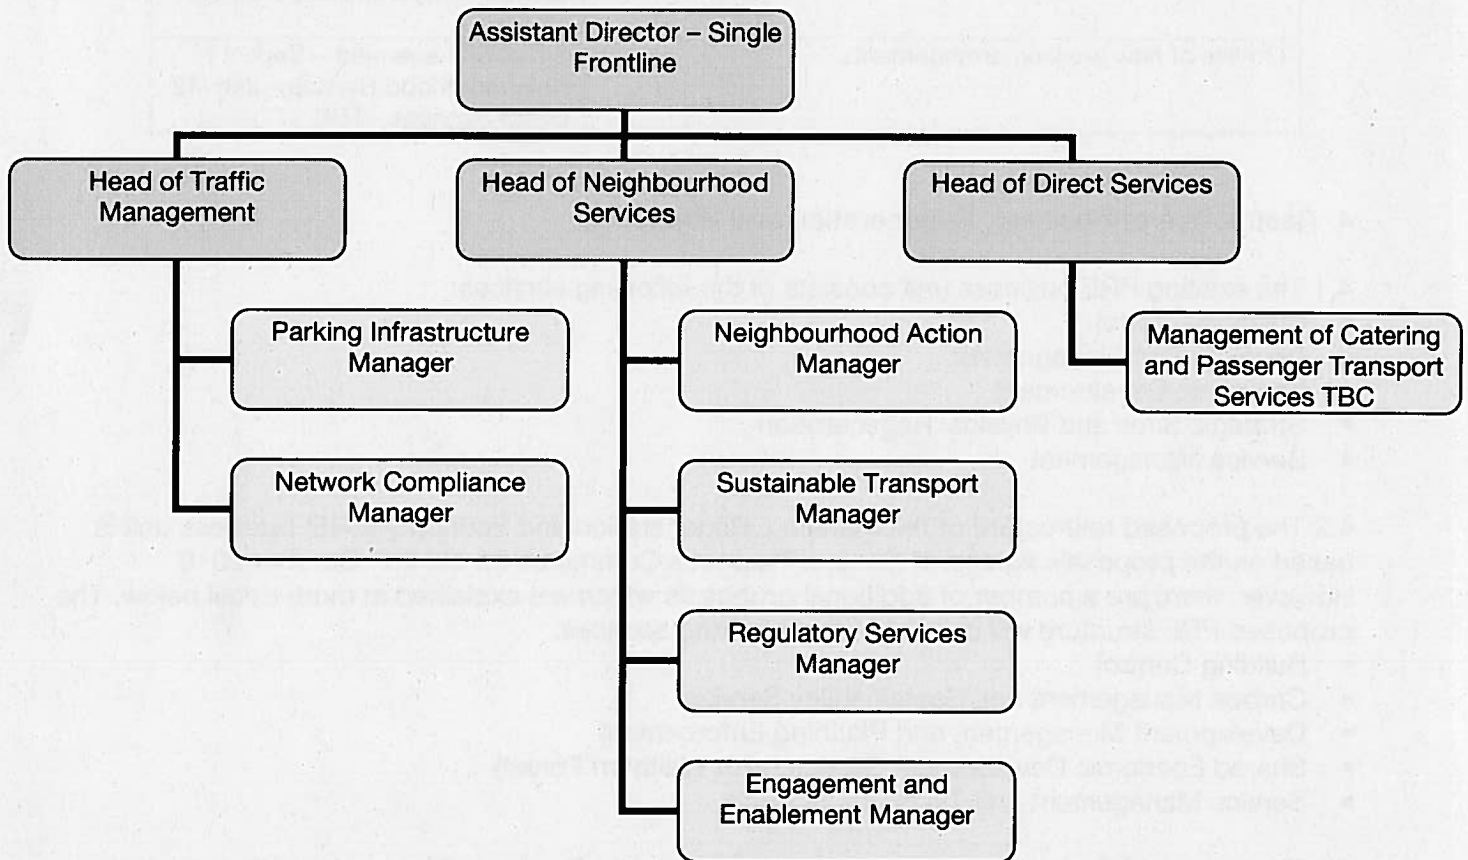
Assistant Director – Single Frontline

Head of Traffic Management

Head of Neighbourhood Services

Head of Direct Services

Parking Infrastructure Manager

Network Compliance Manager

Neighbourhood Action Manager

Sustainable Transport Manager

Regulatory Services Manager

Engagement and Enablement Manager

Management of Catering and Passenger Transport Services TBC